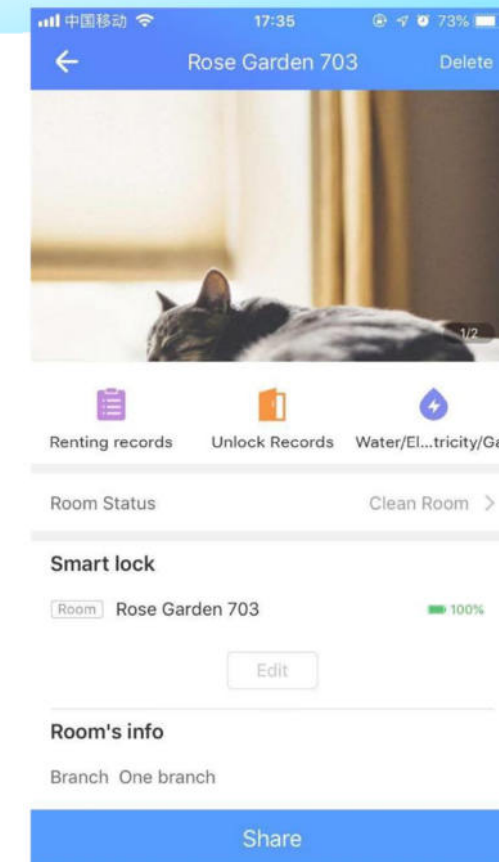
中国移动 17:35 73%

Rose Garden 703 Delete

1/2

Renting records Unlock Records Water/El...tricity/Ga

Room Status Clean Room >

Smart lock

Room Rose Garden 703 100%

Edit

Room's info

Branch One branch

Share